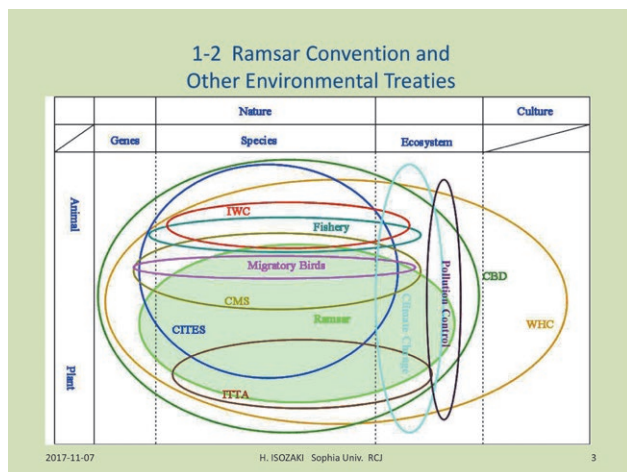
1-2 Ramsar Convention and Other Environmental Treaties

| | Nature | | | Culture |
|---|---|---|---|---|
| | Genes | Species | Ecosystem | |

Animal

Plant

IWC

Fishery

Migratory Birds

CMS

CITES

Ramsar

ITTA

Climate Change

Pollution Control

CBD

WHC

2017-11-07

H. ISOZAKI Sophia Univ. RCJ

3